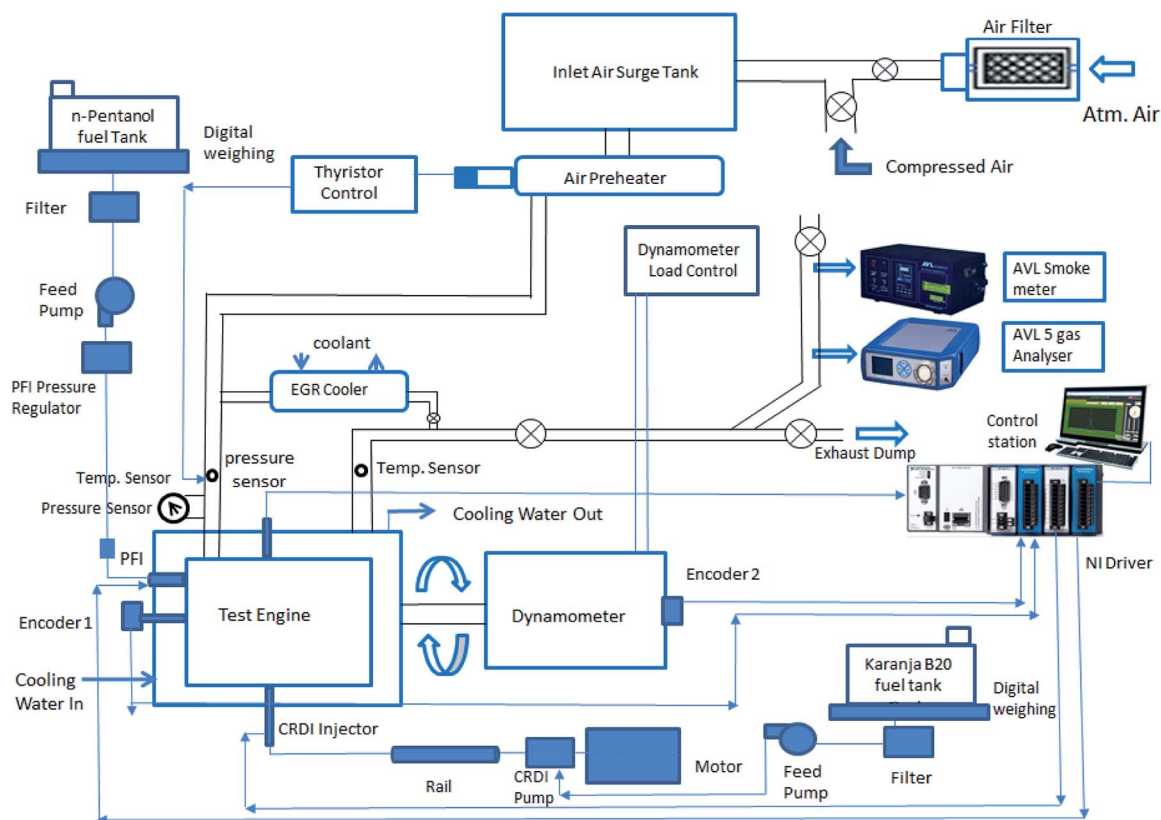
Inlet Air Surge Tank

Air Filter

Atm. Air

Compressed Air

n-Pentanol fuel Tank

Digital weighing

Thyristor Control

Air Preheater

Filter

Feed Pump

PFI Pressure Regulator

Dynamometer Load Control

AVL Smoke meter

AVL 5 gas Analyser

coolant

EGR Cooler

Control station

Exhaust Dump

Temp. Sensor

pressure sensor

Temp. Sensor

Pressure Sensor

Cooling Water Out

PFI

Encoder 2

NI Driver

Encoder 1

Test Engine

Dynamometer

Cooling Water In

Karanja B20 fuel tank

Digital weighing

CRDI Injector

Rail

CRDI Pump

Motor

Feed Pump

Filter